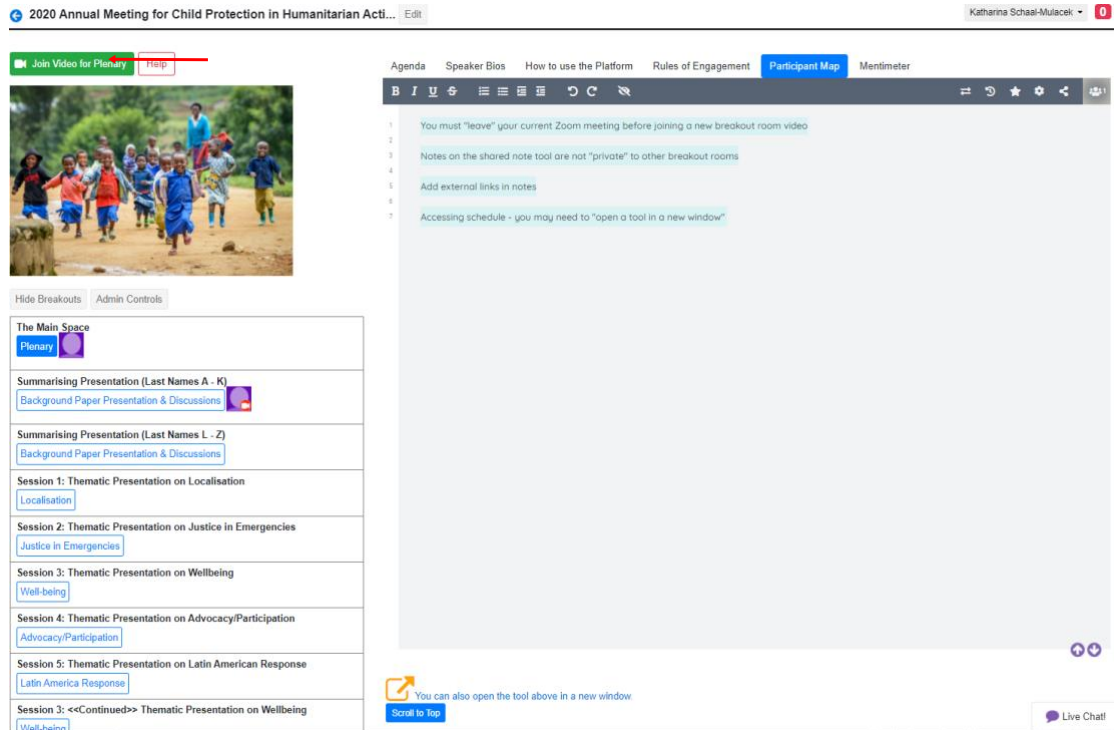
2020 Annual Meeting for Child Protection in Humanitarian Acti... Edit

Katharina Schaal-Mulacek 0

Join Video for Plenary Help

Hide Breakouts Admin Controls

The Main Space
Plenary

Summarising Presentation (Last Names A - K)
Background Paper Presentation & Discussions

Summarising Presentation (Last Names L - Z)
Background Paper Presentation & Discussions

Session 1: Thematic Presentation on Localisation
Localisation

Session 2: Thematic Presentation on Justice in Emergencies
Justice in Emergencies

Session 3: Thematic Presentation on Wellbeing
Well-being

Session 4: Thematic Presentation on Advocacy/Participation
Advocacy/Participation

Session 5: Thematic Presentation on Latin American Response
Latin America Response

Session 3: <<Continued>> Thematic Presentation on Wellbeing
Well-being

Agenda Speaker Bios How to use the Platform Rules of Engagement Participant Map Mentimeter

1 You must "leave" your current Zoom meeting before joining a new breakout room video
2
3 Notes on the shared note tool are not "private" to other breakout rooms
4
5 Add external links in notes
6
7 Accessing schedule - you may need to "open a tool in a new window"

You can also open the tool above in a new window.
Scroll to Top

Live Chat!